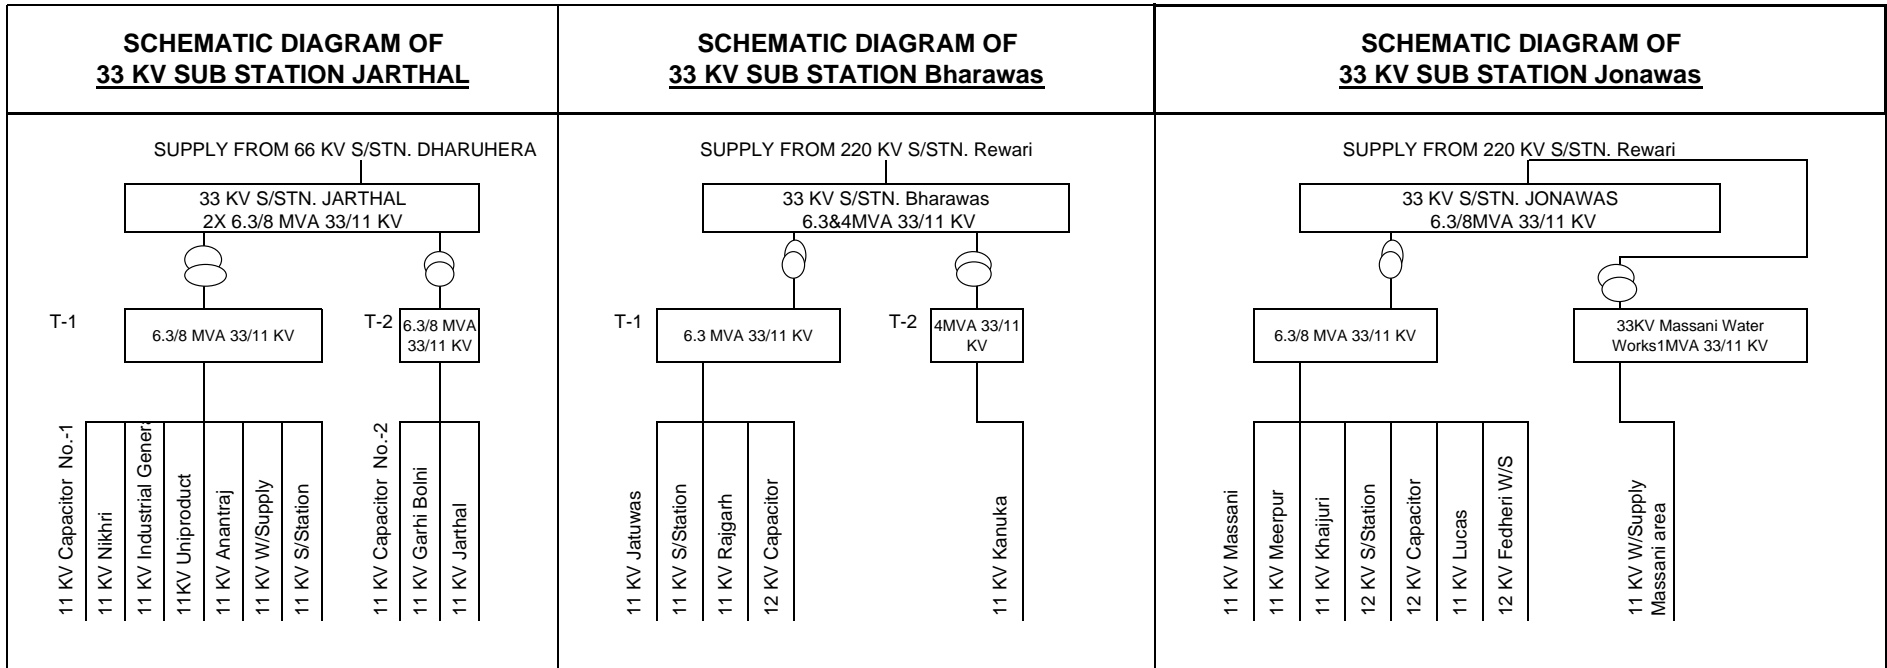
SCHEMATIC DIAGRAM OF
33 KV SUB STATION JARTHAL

SUPPLY FROM 66 KV S/STN. DHARUHERA

33 KV S/STN. JARTHAL
2X 6.3/8 MVA 33/11 KV

T-1
6.3/8 MVA 33/11 KV

T-2
6.3/8 MVA 33/11 KV

11 KV Capacitor No.-1
11 KV Nikhri
11 KV Industrial Gener
11KV Uniproduct
11 KV Anantraj
11 KV W/Supply
11 KV S/Station
11 KV Capacitor No.-2
11 KV Garhi Bolni
11 KV Jarthal

SCHEMATIC DIAGRAM OF
33 KV SUB STATION Bharawas

SUPPLY FROM 220 KV S/STN. Rewari

33 KV S/STN. Bharawas
6.3&4MVA 33/11 KV

T-1
6.3 MVA 33/11 KV

T-2
4MVA 33/11 KV

11 KV Jatuwas
11 KV S/Station
11 KV Rajgarh
12 KV Capacitor
11 KV Kanuka

SCHEMATIC DIAGRAM OF
33 KV SUB STATION Jonawas

SUPPLY FROM 220 KV S/STN. Rewari

33 KV S/STN. JONAWAS
6.3/8MVA 33/11 KV

6.3/8 MVA 33/11 KV

33KV Massani Water Works1MVA 33/11 KV

11 KV Massani
11 KV Meerpur
11 KV Khaijuri
12 KV S/Station
12 KV Capacitor
11 KV Lucas
12 KV Fedheri W/S
11 KV W/Supply Massani area